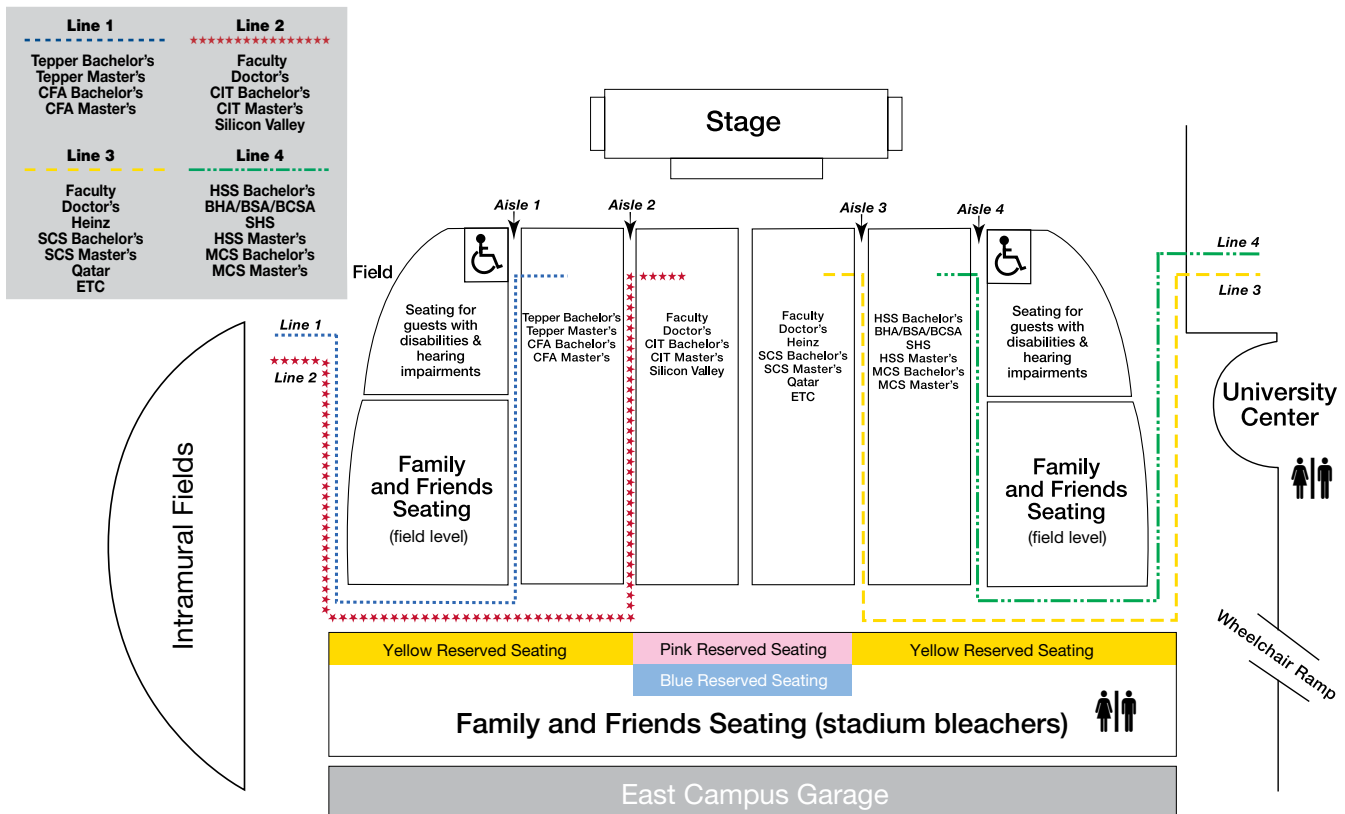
Line 1

Tepper Bachelor's
Tepper Master's
CFA Bachelor's
CFA Master's

Line 2

Faculty
Doctor's
CIT Bachelor's
CIT Master's
Silicon Valley

Line 3

Faculty
Doctor's
Heinz
SCS Bachelor's
SCS Master's
Qatar
ETC

Line 4

HSS Bachelor's
BHA/BSA/BCSA
SHS
HSS Master's
MCS Bachelor's
MCS Master's

Stage

Aisle 1
Aisle 2
Aisle 3
Aisle 4

Field

Seating for guests with disabilities & hearing impairments

Tepper Bachelor's
Tepper Master's
CFA Bachelor's
CFA Master's

Faculty
Doctor's
CIT Bachelor's
CIT Master's
Silicon Valley

Faculty
Doctor's
Heinz
SCS Bachelor's
SCS Master's
Qatar
ETC

HSS Bachelor's
BHA/BSA/BCSA
SHS
HSS Master's
MCS Bachelor's
MCS Master's

Seating for guests with disabilities & hearing impairments

Line 4
Line 3

Line 1
Line 2

University Center

Intramural Fields

Family and Friends Seating
(field level)

Family and Friends Seating
(field level)

Wheelchair Ramp

Yellow Reserved Seating
Pink Reserved Seating
Yellow Reserved Seating
Blue Reserved Seating

Family and Friends Seating (stadium bleachers)

East Campus Garage